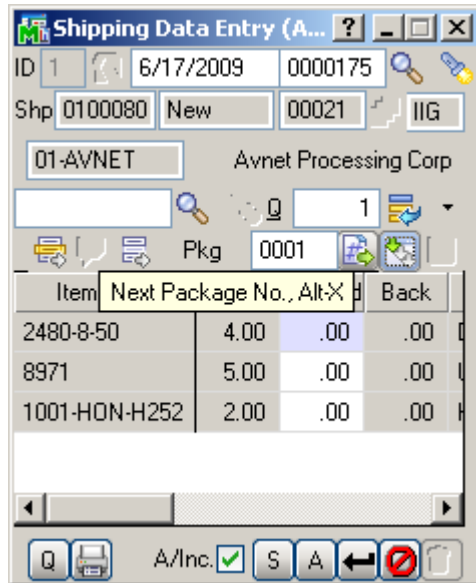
Shipping Data Entry (A... ?

ID 1 6/17/2009 0000175

Shp 0100080 New 00021 IIG

01-AVNET Avnet Processing Corp

Q 1

Pkg 0001

| Item | Next Package No., Alt-X | d | Back |
|---|---|---|---|
| 2480-8-50 | 4.00 | .00 | .00 |
| 8971 | 5.00 | .00 | .00 |
| 1001-HON-H252 | 2.00 | .00 | .00 |

Q A/Inc. S A